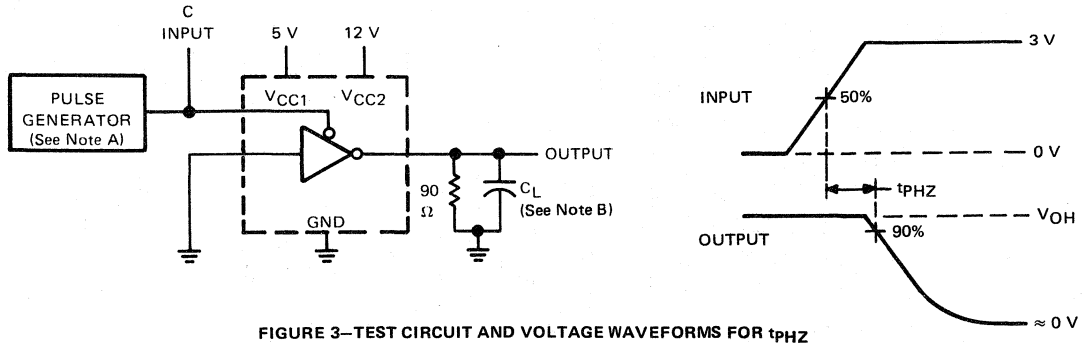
C
INPUT

5 V

12 V

PULSE GENERATOR (See Note A)

$V_{CC1}$

$V_{CC2}$

OUTPUT

90 Ω

$C_L$ (See Note B)

GND

3 V

INPUT

50%

0 V

$t_{PHZ}$

$V_{OH}$

OUTPUT

90%

≈ 0 V

FIGURE 3—TEST CIRCUIT AND VOLTAGE WAVEFORMS FOR $t_{PHZ}$